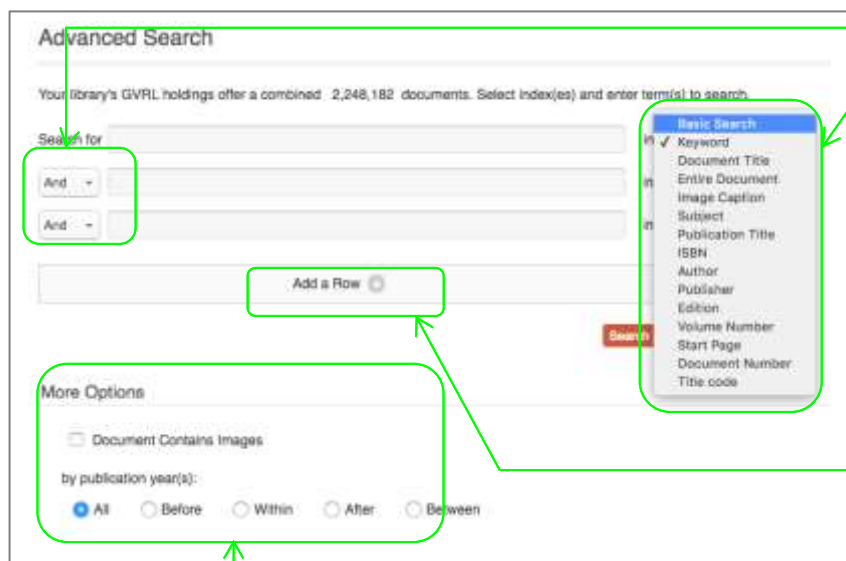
Advanced Search

Your library's GVRL holdings offer a combined 2,248,182 documents. Select index(es) and enter term(s) to search.

Search for in

And in

And in

Add a Row

Search

Basic Search
✓ Keyword
Document Title
Entire Document
Image Caption
Subject
Publication Title
ISBN
Author
Publisher
Edition
Volume Number
Start Page
Document Number
Title code

More Options

Document Contains Images

by publication year(s):

All Before Within After Between